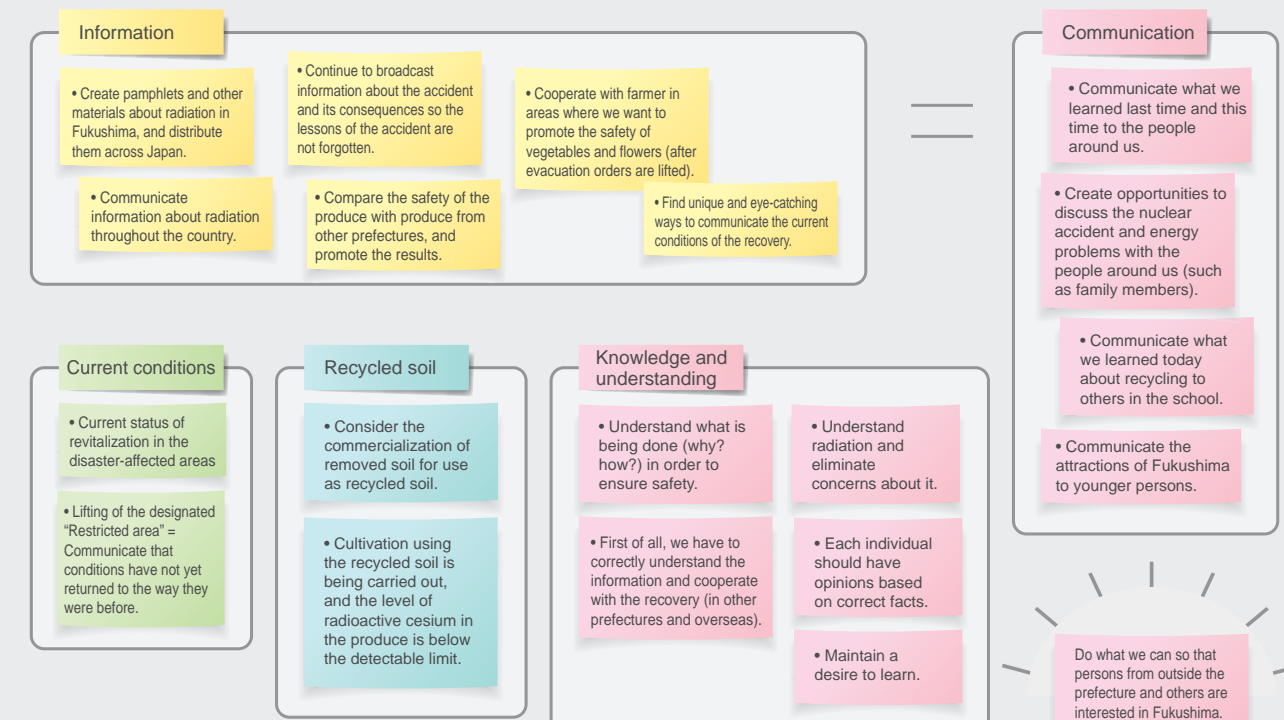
Information

• Create pamphlets and other materials about radiation in Fukushima, and distribute them across Japan.

• Continue to broadcast information about the accident and its consequences so the lessons of the accident are not forgotten.

• Cooperate with farmer in areas where we want to promote the safety of vegetables and flowers (after evacuation orders are lifted).

• Communicate information about radiation throughout the country.

• Compare the safety of the produce with produce from other prefectures, and promote the results.

• Find unique and eye-catching ways to communicate the current conditions of the recovery.

Communication

• Communicate what we learned last time and this time to the people around us.

• Create opportunities to discuss the nuclear accident and energy problems with the people around us (such as family members).

• Communicate what we learned today about recycling to others in the school.

• Communicate the attractions of Fukushima to younger persons.

Current conditions

• Current status of revitalization in the disaster-affected areas

• Lifting of the designated "Restricted area" = Communicate that conditions have not yet returned to the way they were before.

Recycled soil

• Consider the commercialization of removed soil for use as recycled soil.

• Cultivation using the recycled soil is being carried out, and the level of radioactive cesium in the produce is below the detectable limit.

Knowledge and understanding

• Understand what is being done (why? how?) in order to ensure safety.

• Understand radiation and eliminate concerns about it.

• First of all, we have to correctly understand the information and cooperate with the recovery (in other prefectures and overseas).

• Each individual should have opinions based on correct facts.

• Maintain a desire to learn.

Do what we can so that persons from outside the prefecture and others are interested in Fukushima.